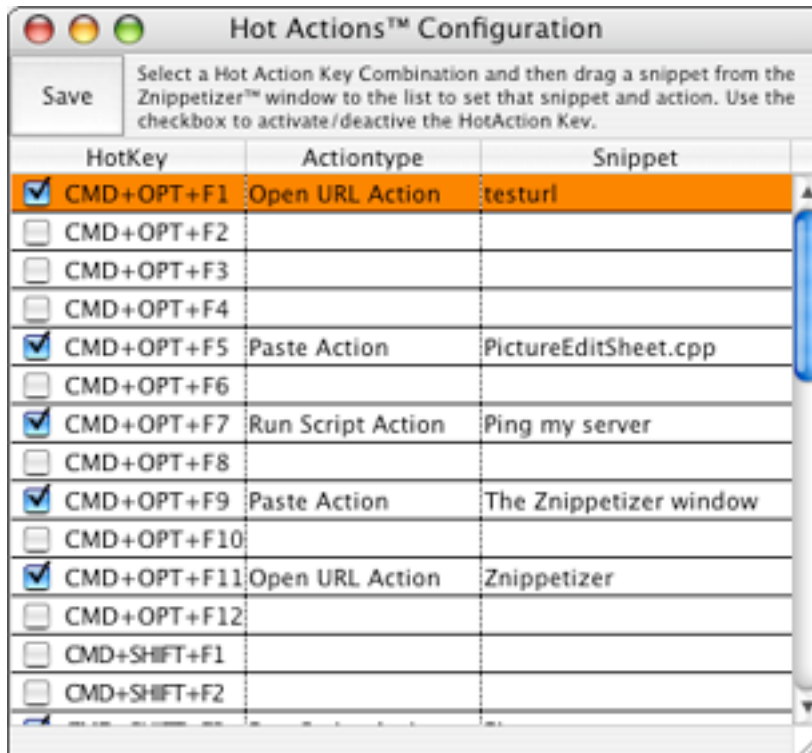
Hot Actions™ Configuration

Save

Select a Hot Action Key Combination and then drag a snippet from the Znippetizer™ window to the list to set that snippet and action. Use the checkbox to activate/deactive the HotAction Kev.

| HotKey | Actiontype | Snippet |
|---|---|---|
| CMD+OPT+F1 | Open URL Action | testurl |
| CMD+OPT+F2 | | |
| CMD+OPT+F3 | | |
| CMD+OPT+F4 | | |
| CMD+OPT+F5 | Paste Action | PictureEditSheet.cpp |
| CMD+OPT+F6 | | |
| CMD+OPT+F7 | Run Script Action | Ping my server |
| CMD+OPT+F8 | | |
| CMD+OPT+F9 | Paste Action | The Znippetizer window |
| CMD+OPT+F10 | | |
| CMD+OPT+F11 | Open URL Action | Znippetizer |
| CMD+OPT+F12 | | |
| CMD+SHIFT+F1 | | |
| CMD+SHIFT+F2 | | |
| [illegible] | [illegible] | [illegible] |